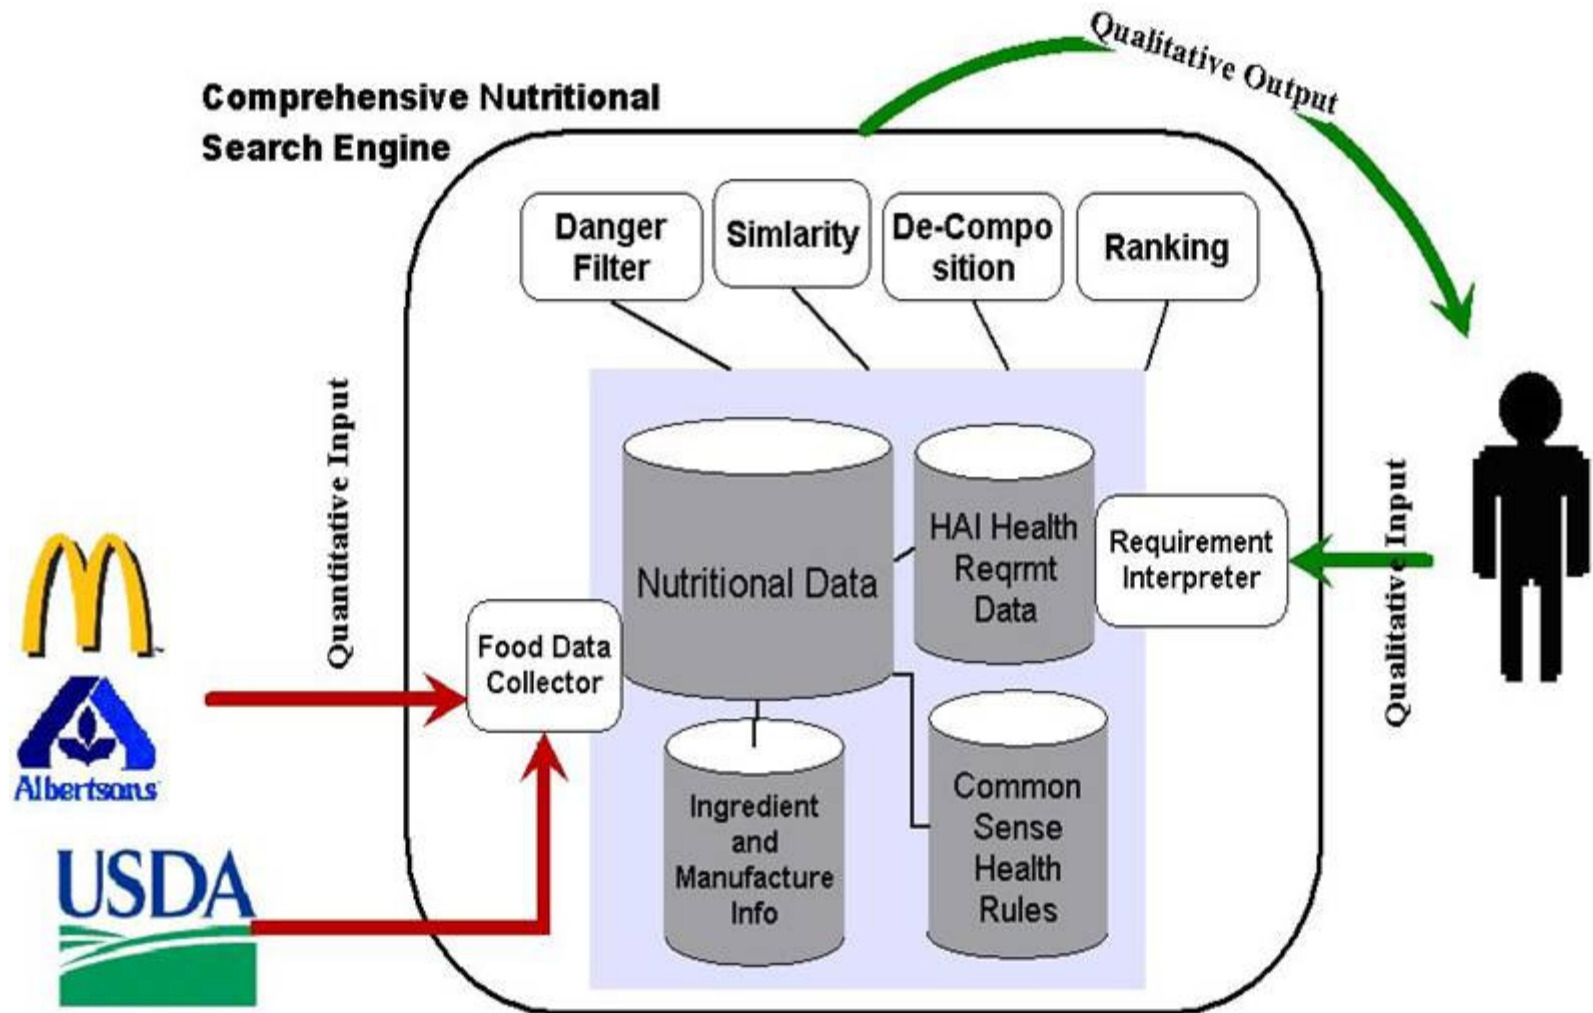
Qualitative Output

Comprehensive Nutritional Search Engine

Danger Filter

Simlarity

De-Composition

Ranking

Quantitative Input

Nutritional Data

HAI Health Reqrmt Data

Requirement Interpreter

Qualitative Input

Food Data Collector

Ingredient and Manufacture Info

Common Sense Health Rules

Albertsons

USDA